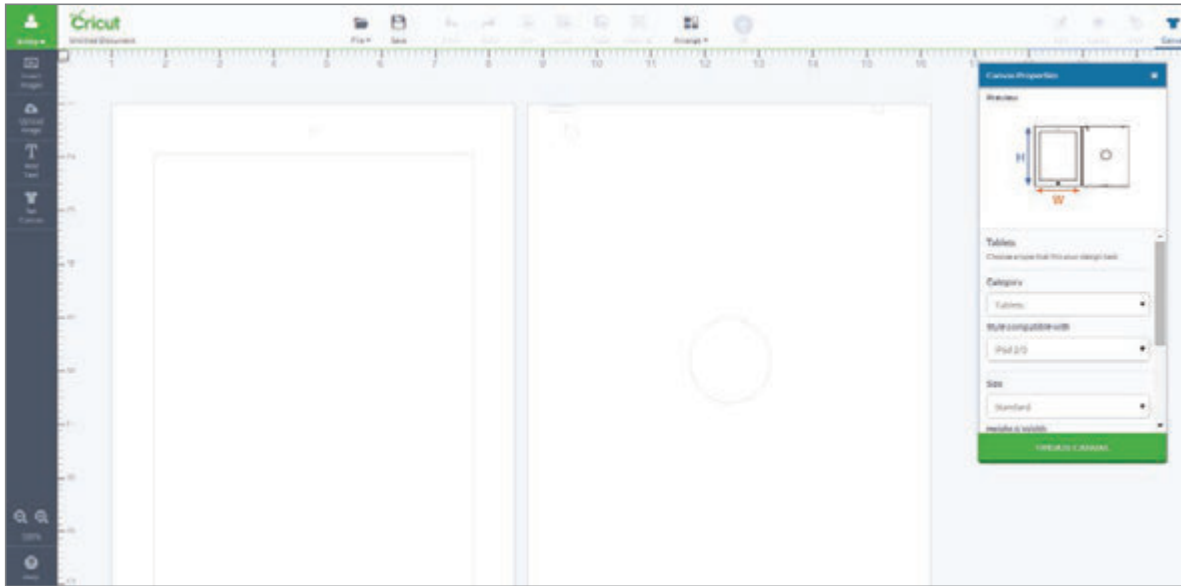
Cricut
Untitled Document
File
Save
Arrange
Insert Images
Upload Image
Add Text
Set Canvas
100%
Help
1 2 3 4 5 6 7 8 9 10 11 12 13 14 15 16
Canvas Properties
Preview
H
W
Tablets
Choose a type that fits your design best.
Category
Tablets
Style compatible with
iPad 2/3
Size
Standard
Height & Width
UPDATE CANVAS